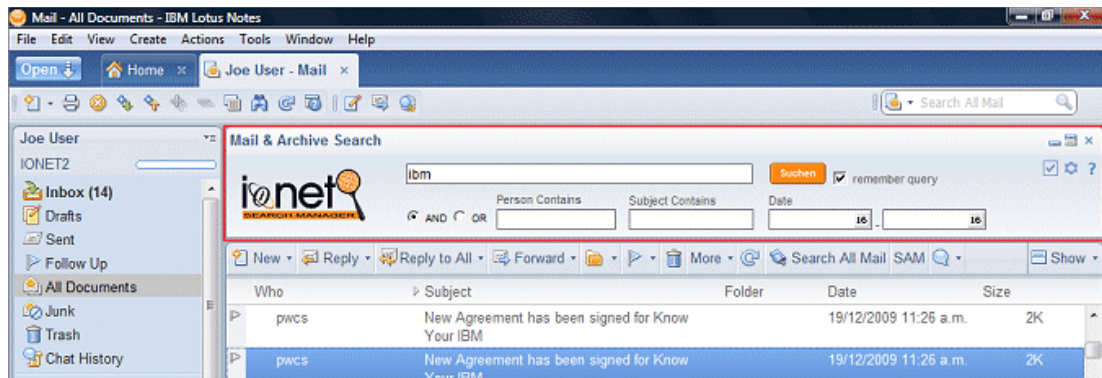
Mail - All Documents - IBM Lotus Notes

File Edit View Create Actions Tools Window Help

Open Home × Joe User - Mail ×

Search All Mail

Joe User

IONET2

Inbox (14)
Drafts
Sent
Follow Up
All Documents
Junk
Trash
Chat History

Mail & Archive Search

ionet
SEARCH MANAGER

ibm

Suchen

remember query

AND OR

Person Contains

Subject Contains

Date

16 - 16

New Reply Reply to All Forward More Search All Mail SAM Show

| Who | Subject | Folder | Date | Size |
|---|---|---|---|---|
| pwcs | New Agreement has been signed for Know Your IBM | | 19/12/2009 11:26 a.m. | 2K |
| pwcs | New Agreement has been signed for Know Your IBM | | 19/12/2009 11:26 a.m. | 2K |